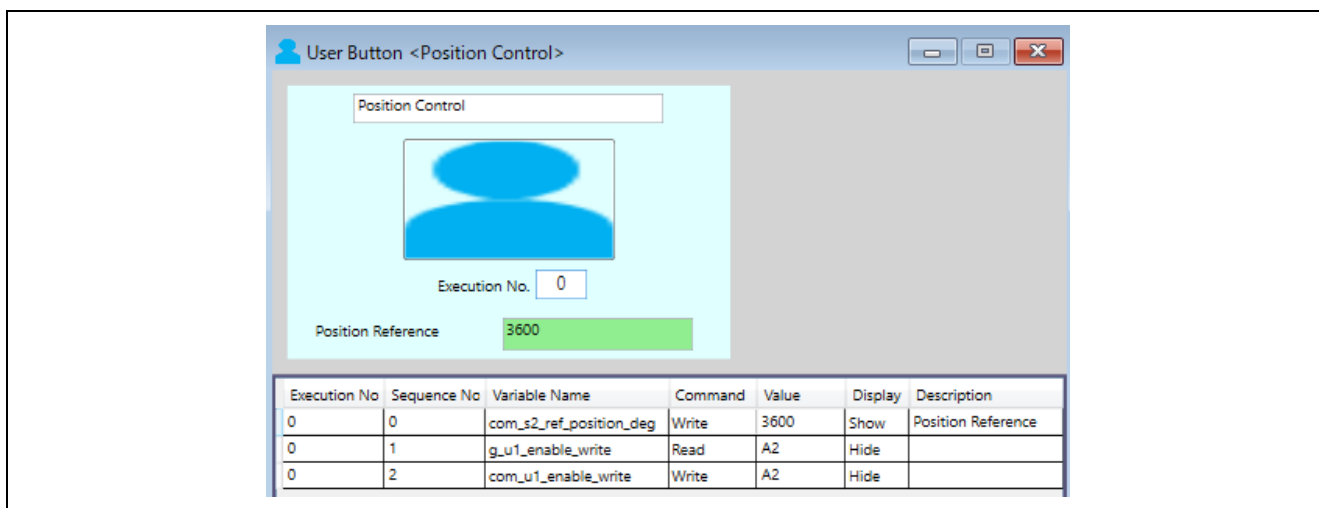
User Button <Position Control>

Position Control

Execution No. 0

Position Reference 3600

| Execution No | Sequence No | Variable Name | Command | Value | Display | Description |
|---|---|---|---|---|---|---|
| 0 | 0 | com_s2_ref_position_deg | Write | 3600 | Show | Position Reference |
| 0 | 1 | g_u1_enable_write | Read | A2 | Hide | |
| 0 | 2 | com_u1_enable_write | Write | A2 | Hide | |